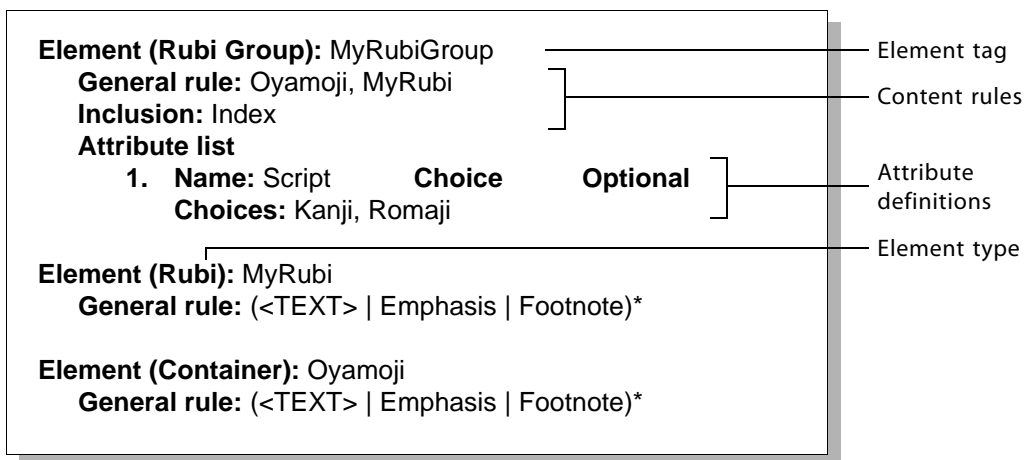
**Element (Rubi Group):** MyRubiGroup
**General rule:** Oyamoji, MyRubi
**Inclusion:** Index
**Attribute list**
**1. Name:** Script **Choice** **Optional**
**Choices:** Kanji, Romaji

**Element (Rubi):** MyRubi
**General rule:** (<TEXT> | Emphasis | Footnote)*

**Element (Container):** Oyamoji
**General rule:** (<TEXT> | Emphasis | Footnote)*

Element tag
Content rules
Attribute definitions
Element type